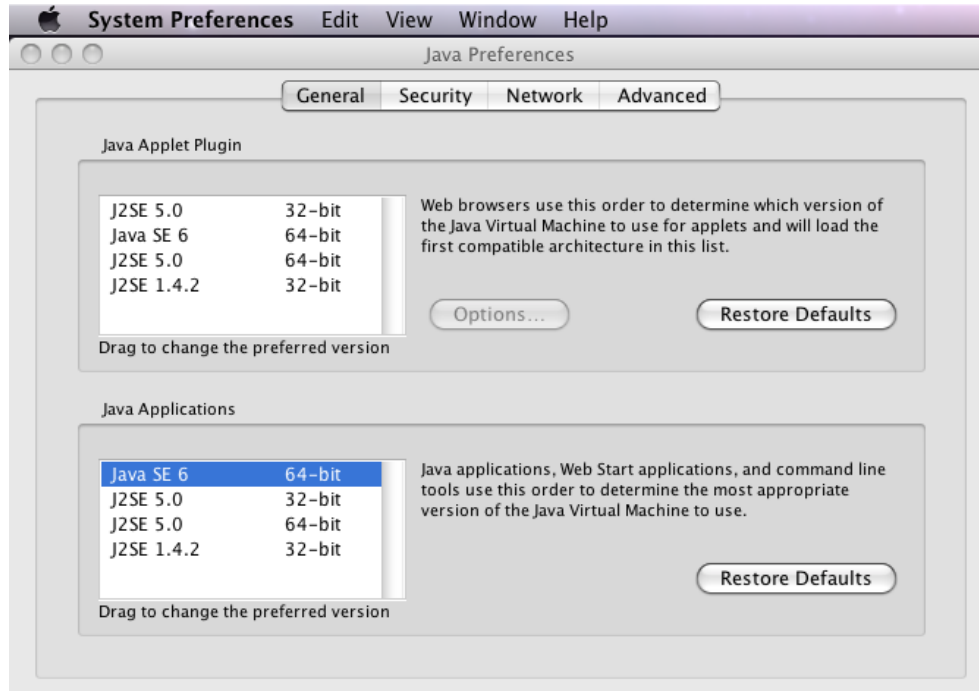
System Preferences Edit View Window Help

Java Preferences

General Security Network Advanced

Java Applet Plugin

| | |
|---|---|
| J2SE 5.0 | 32-bit |
| Java SE 6 | 64-bit |
| J2SE 5.0 | 64-bit |
| J2SE 1.4.2 | 32-bit |

Drag to change the preferred version

Web browsers use this order to determine which version of the Java Virtual Machine to use for applets and will load the first compatible architecture in this list.

Options...

Restore Defaults

Java Applications

| | |
|---|---|
| Java SE 6 | 64-bit |
| J2SE 5.0 | 32-bit |
| J2SE 5.0 | 64-bit |
| J2SE 1.4.2 | 32-bit |

Drag to change the preferred version

Java applications, Web Start applications, and command line tools use this order to determine the most appropriate version of the Java Virtual Machine to use.

Restore Defaults